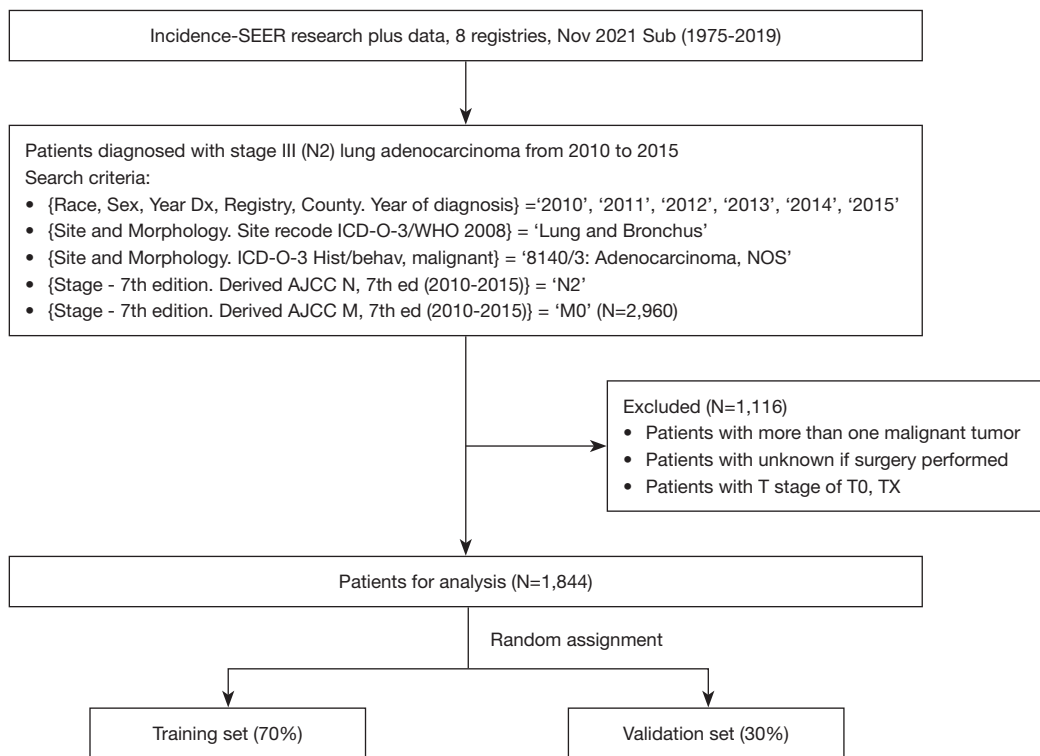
Incidence-SEER research plus data, 8 registries, Nov 2021 Sub (1975-2019)

Patients diagnosed with stage III (N2) lung adenocarcinoma from 2010 to 2015
Search criteria:
• {Race, Sex, Year Dx, Registry, County. Year of diagnosis} ='2010', '2011', '2012', '2013', '2014', '2015'
• {Site and Morphology. Site recode ICD-O-3/WHO 2008} = 'Lung and Bronchus'
• {Site and Morphology. ICD-O-3 Hist/behav, malignant} = '8140/3: Adenocarcinoma, NOS'
• {Stage - 7th edition. Derived AJCC N, 7th ed (2010-2015)} = 'N2'
• {Stage - 7th edition. Derived AJCC M, 7th ed (2010-2015)} = 'M0' (N=2,960)

Excluded (N=1,116)
• Patients with more than one malignant tumor
• Patients with unknown if surgery performed
• Patients with T stage of T0, TX

Patients for analysis (N=1,844)

Random assignment

Training set (70%)

Validation set (30%)